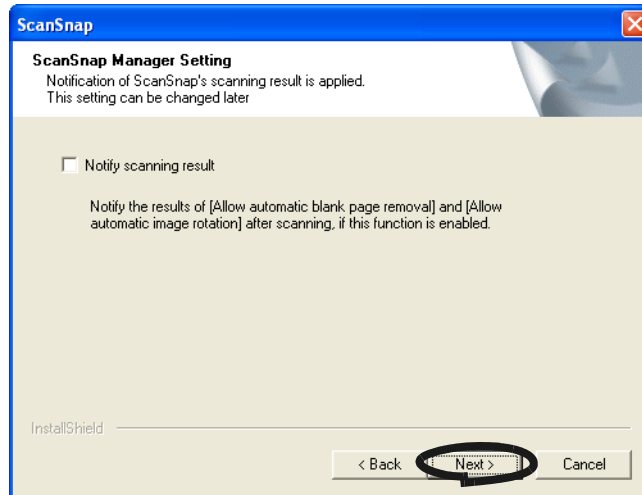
ScanSnap

ScanSnap Manager Setting
Notification of ScanSnap's scanning result is applied.
This setting can be changed later

Notify scanning result

Notify the results of [Allow automatic blank page removal] and [Allow automatic image rotation] after scanning, if this function is enabled.

InstallShield

< Back
Next >
Cancel